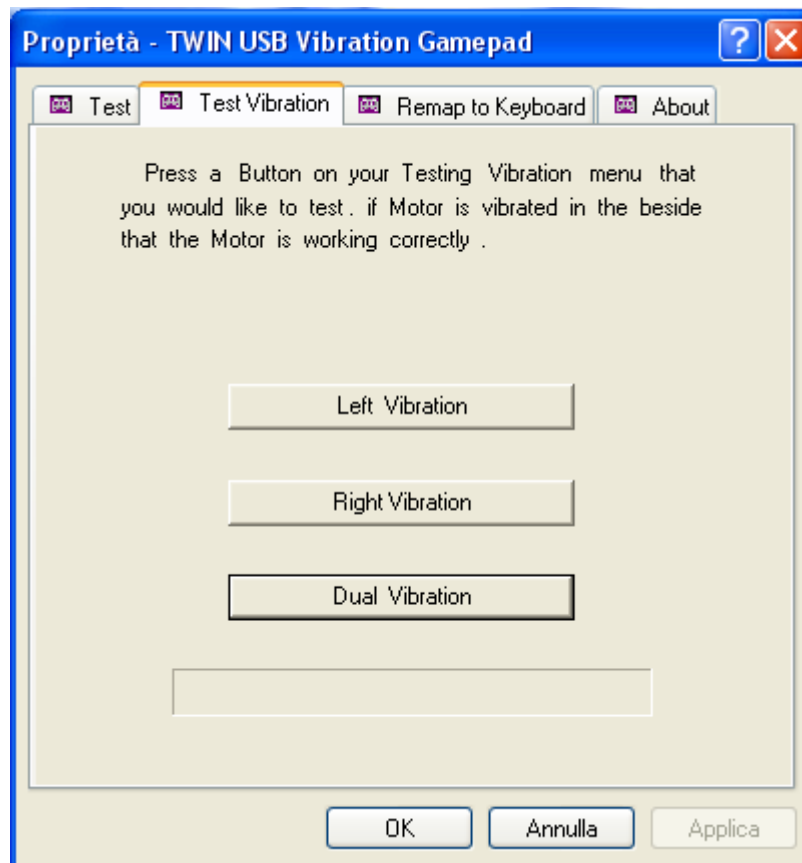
Proprietà - TWIN USB Vibration Gamepad

Test | Test Vibration | Remap to Keyboard | About

Press a Button on your Testing Vibration menu that you would like to test . if Motor is vibrated in the beside that the Motor is working correctly .

Left Vibration

Right Vibration

Dual Vibration

OK | Annulla | Applica